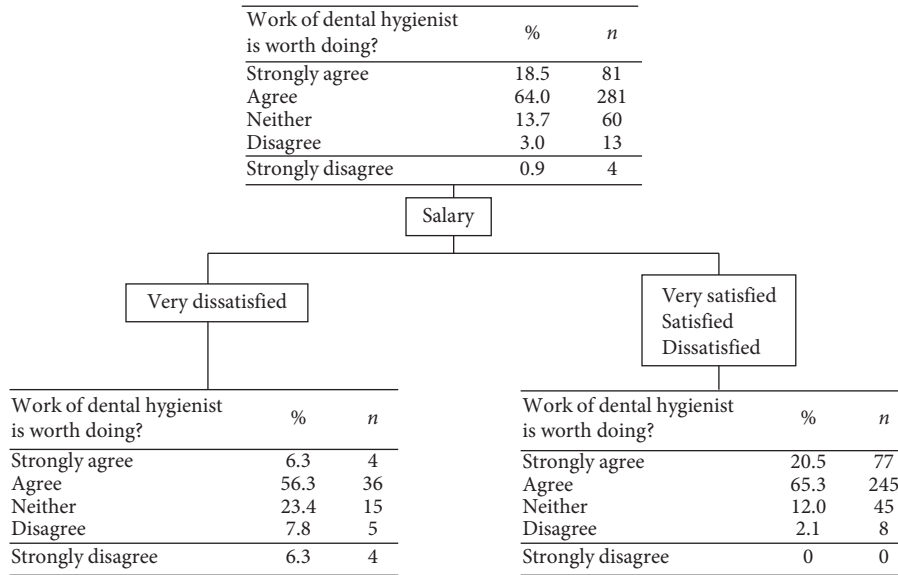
| Work of dental hygienist is worth doing? | % | $n$ |
|---|---|---|
| Strongly agree | 18.5 | 81 |
| Agree | 64.0 | 281 |
| Neither | 13.7 | 60 |
| Disagree | 3.0 | 13 |
| Strongly disagree | 0.9 | 4 |

Salary

Very dissatisfied

| Work of dental hygienist is worth doing? | % | $n$ |
|---|---|---|
| Strongly agree | 6.3 | 4 |
| Agree | 56.3 | 36 |
| Neither | 23.4 | 15 |
| Disagree | 7.8 | 5 |
| Strongly disagree | 6.3 | 4 |

Very satisfied
Satisfied
Dissatisfied

| Work of dental hygienist is worth doing? | % | $n$ |
|---|---|---|
| Strongly agree | 20.5 | 77 |
| Agree | 65.3 | 245 |
| Neither | 12.0 | 45 |
| Disagree | 2.1 | 8 |
| Strongly disagree | 0 | 0 |